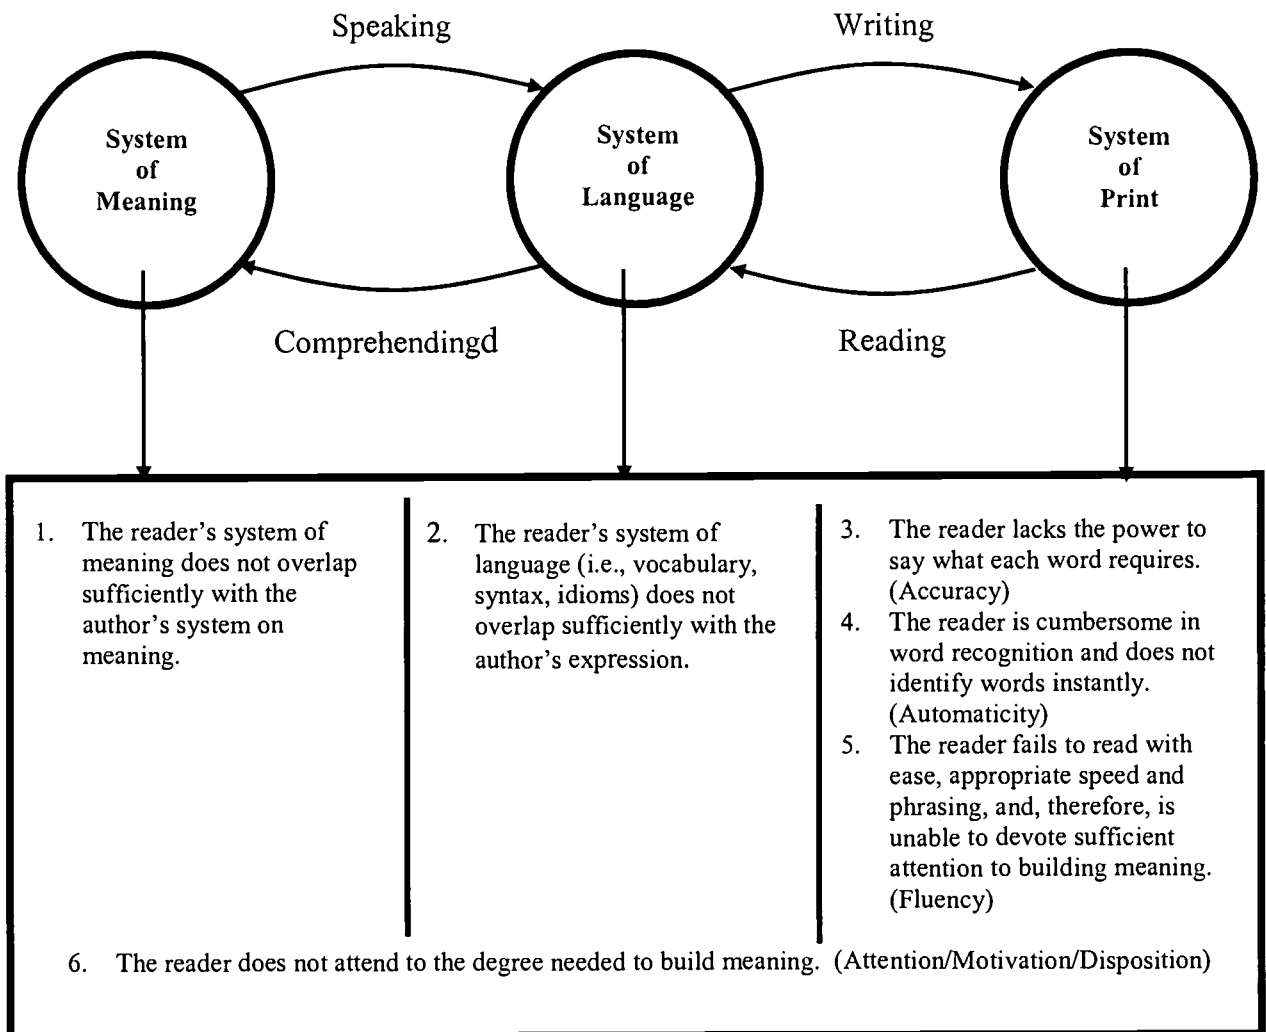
Speaking

Writing

System of Meaning

System of Language

System of Print

Comprehendingd

Reading

1. The reader's system of meaning does not overlap sufficiently with the author's system on meaning.

2. The reader's system of language (i.e., vocabulary, syntax, idioms) does not overlap sufficiently with the author's expression.

3. The reader lacks the power to say what each word requires. (Accuracy)
4. The reader is cumbersome in word recognition and does not identify words instantly. (Automaticity)
5. The reader fails to read with ease, appropriate speed and phrasing, and, therefore, is unable to devote sufficient attention to building meaning. (Fluency)

6. The reader does not attend to the degree needed to build meaning. (Attention/Motivation/Disposition)